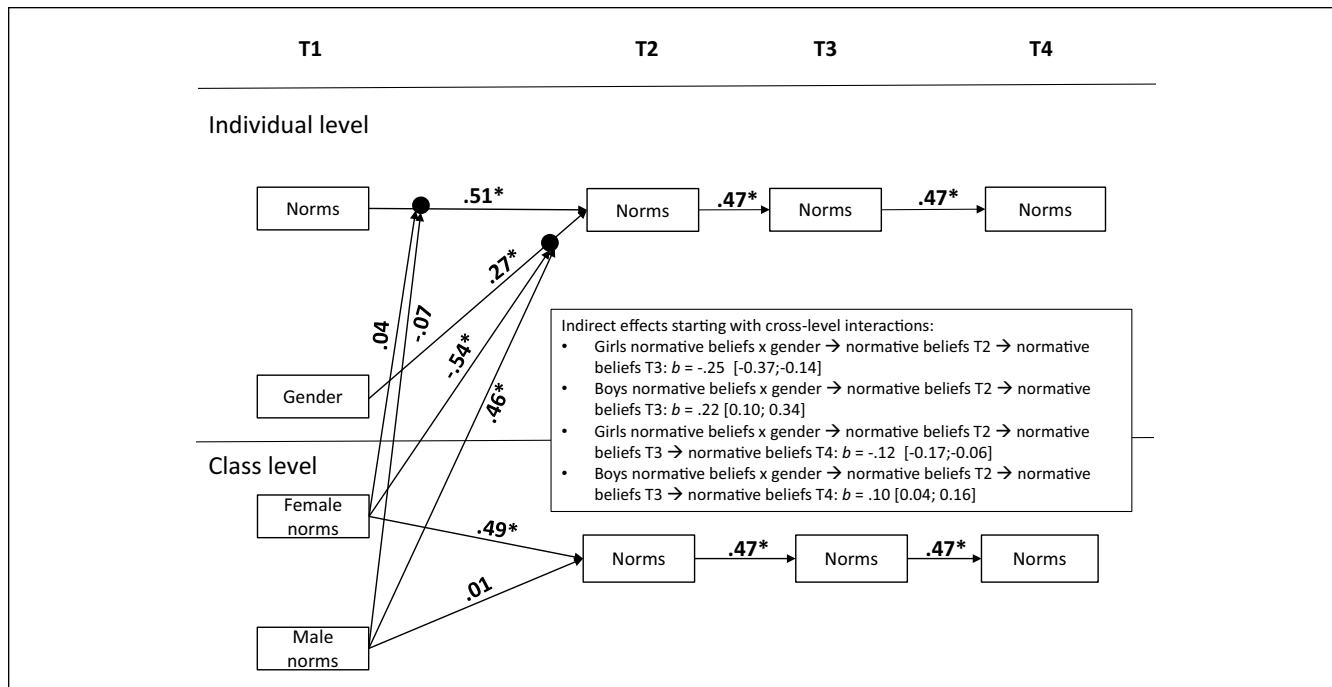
T1 T2 T3 T4

Individual level

Norms .51* Norms .47* Norms .47* Norms

.27*

.04

-.07

-.54*

.46*

Gender

Indirect effects starting with cross-level interactions:
• Girls normative beliefs x gender → normative beliefs T2 → normative beliefs T3: $b$ = -.25 [-0.37;-0.14]
• Boys normative beliefs x gender → normative beliefs T2 → normative beliefs T3: $b$ = .22 [0.10; 0.34]
• Girls normative beliefs x gender → normative beliefs T2 → normative beliefs T3 → normative beliefs T4: $b$ = -.12 [-0.17;-0.06]
• Boys normative beliefs x gender → normative beliefs T2 → normative beliefs T3 → normative beliefs T4: $b$ = .10 [0.04; 0.16]

Class level

Female norms

.49*

Norms .47* Norms .47* Norms

.01

Male norms